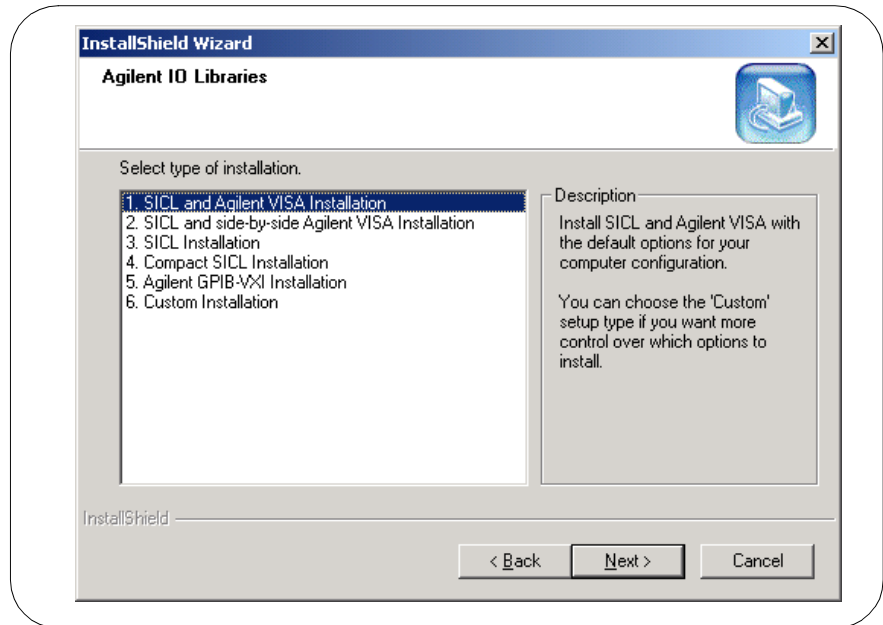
InstallShield Wizard

Agilent IO Libraries

Select type of installation.

1. SICL and Agilent VISA Installation
2. SICL and side-by-side Agilent VISA Installation
3. SICL Installation
4. Compact SICL Installation
5. Agilent GPIB-VXI Installation
6. Custom Installation

Description

Install SICL and Agilent VISA with the default options for your computer configuration.

You can choose the 'Custom' setup type if you want more control over which options to install.

InstallShield

< Back

Next >

Cancel